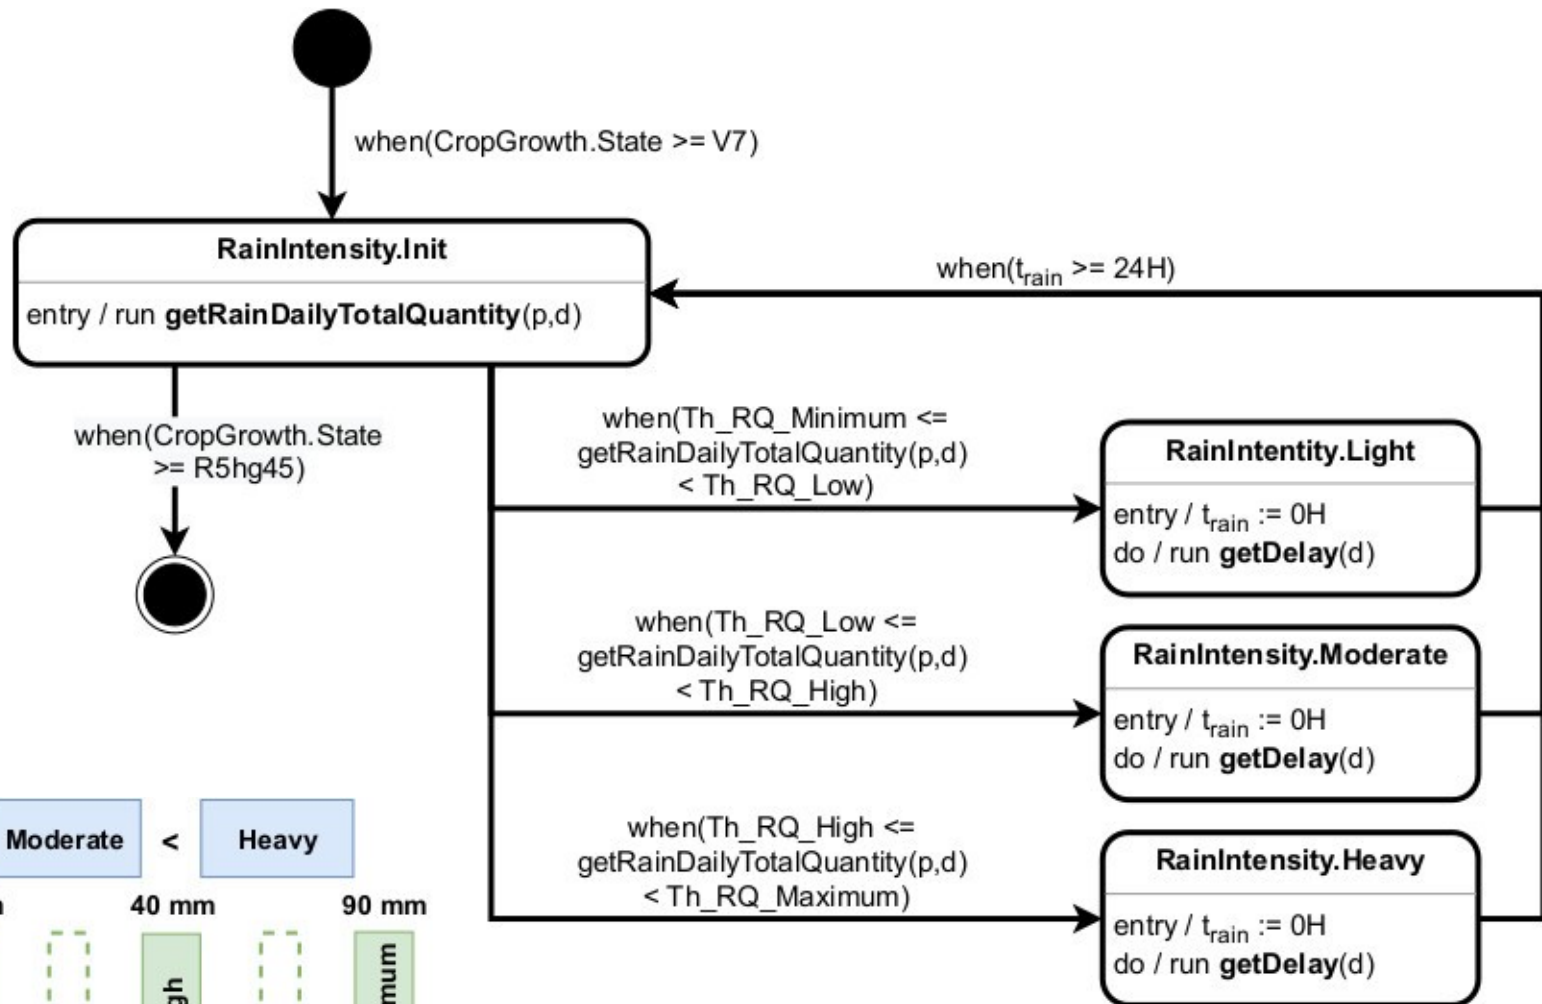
when(CropGrowth.State >= V7)

RainIntensity.Init

entry / run **getRainDailyTotalQuantity**(p,d)

when($t_{rain}$ >= 24H)

when(CropGrowth.State >= R5hg45)

when(Th_RQ_Minimum <= getRainDailyTotalQuantity(p,d) < Th_RQ_Low)

RainIntentity.Light

entry / $t_{rain}$ := 0H
do / run **getDelay**(d)

when(Th_RQ_Low <= getRainDailyTotalQuantity(p,d) < Th_RQ_High)

RainIntensity.Moderate

entry / $t_{rain}$ := 0H
do / run **getDelay**(d)

Moderate < Heavy

40 mm 90 mm

when(Th_RQ_High <= getRainDailyTotalQuantity(p,d) < Th_RQ_Maximum)

RainIntensity.Heavy

entry / $t_{rain}$ := 0H
do / run **getDelay**(d)

gh mum